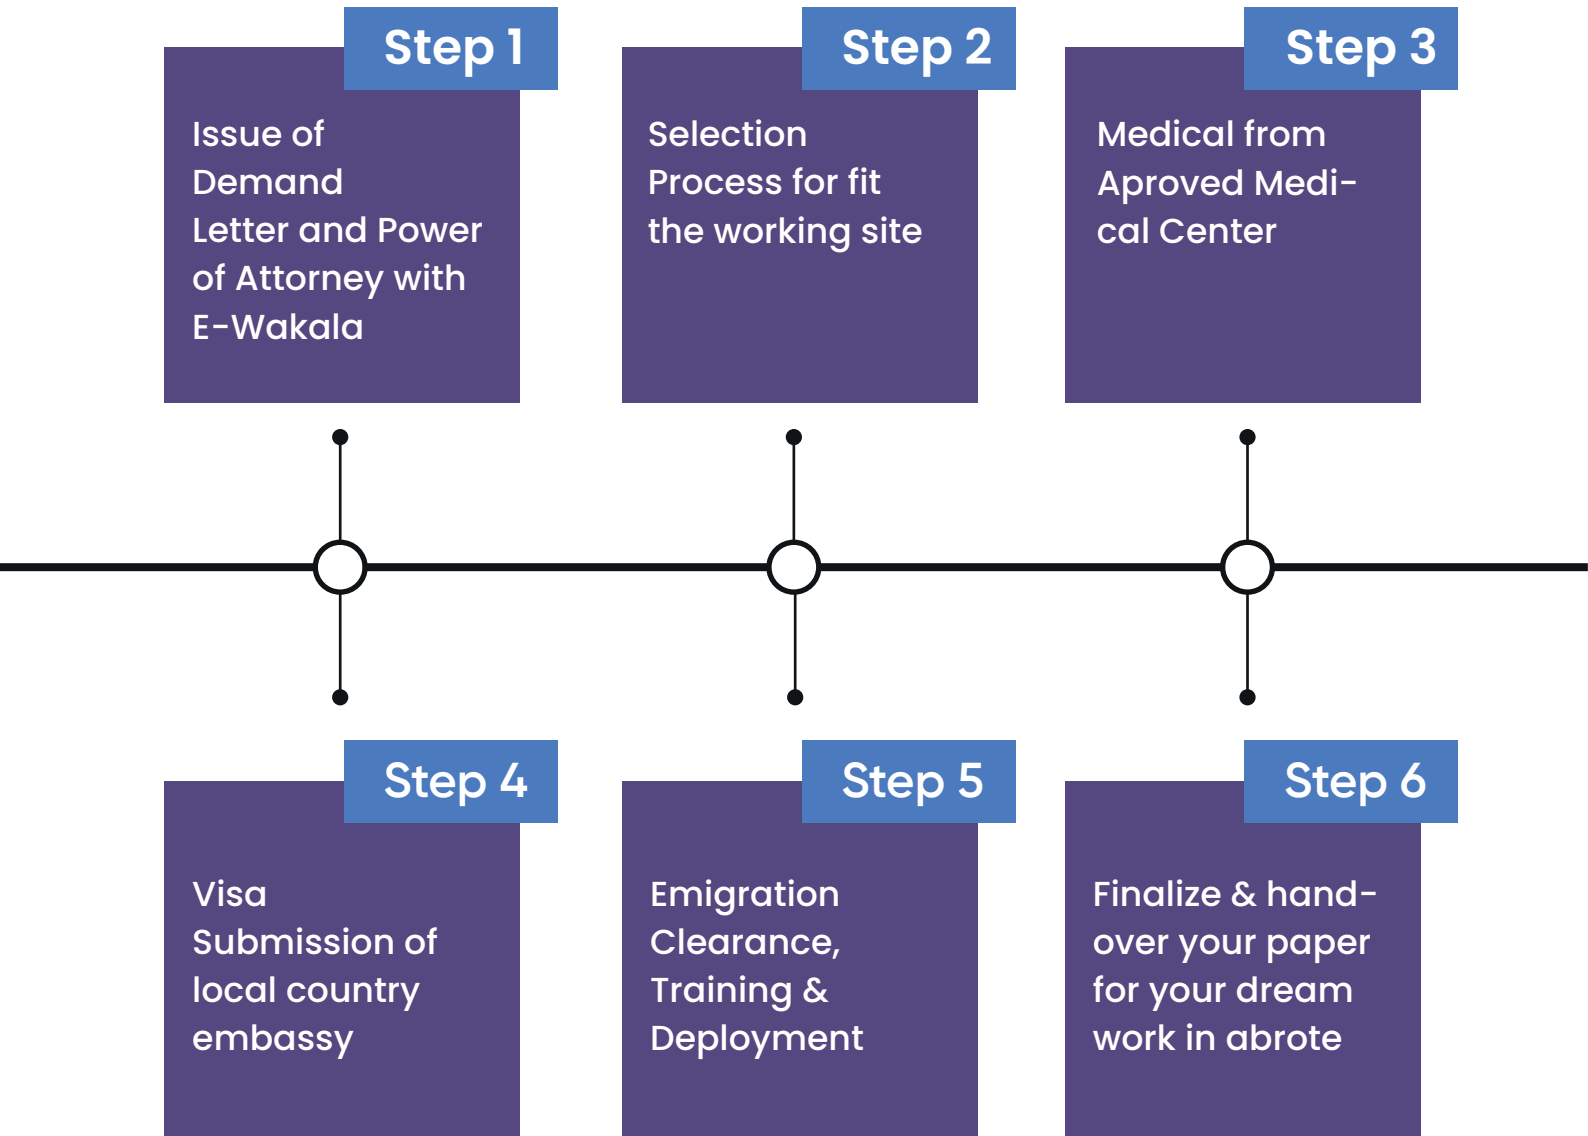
Step 1

Issue of Demand Letter and Power of Attorney with E-Wakala

Step 2

Selection Process for fit the working site

Step 3

Medical from Aproved Medical Center

Step 4

Visa Submission of local country embassy

Step 5

Emigration Clearance, Training & Deployment

Step 6

Finalize & hand-over your paper for your dream work in abrote